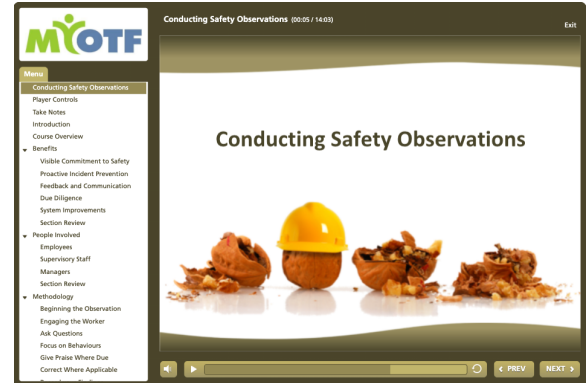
MYOTF

Conducting Safety Observations (00:05 / 14:03)

Exit

Menu
Conducting Safety Observations
Player Controls
Take Notes
Introduction
Course Overview
Benefits
Visible Commitment to Safety
Proactive Incident Prevention
Feedback and Communication
Due Diligence
System Improvements
Section Review
People Involved
Employees
Supervisory Staff
Managers
Section Review
Methodology
Beginning the Observation
Engaging the Worker
Ask Questions
Focus on Behaviours
Give Praise Where Due
Correct Where Applicable
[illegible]

Conducting Safety Observations

PREV
NEXT